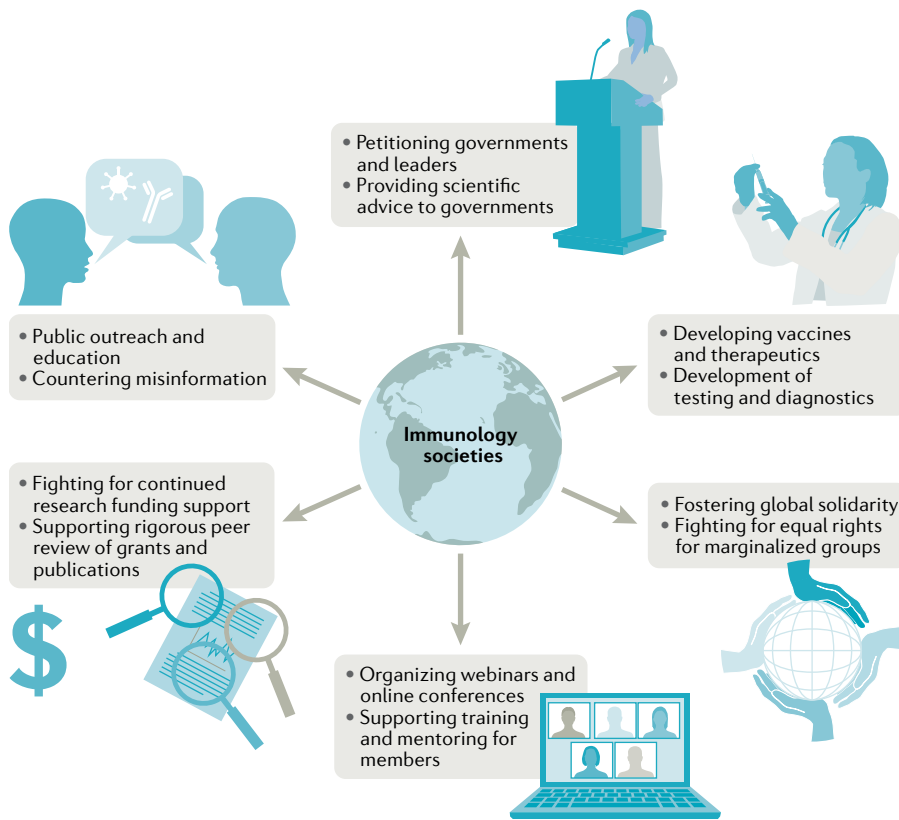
• Petitioning governments and leaders
• Providing scientific advice to governments

• Public outreach and education
• Countering misinformation

• Developing vaccines and therapeutics
• Development of testing and diagnostics

Immunology societies

• Fighting for continued research funding support
• Supporting rigorous peer review of grants and publications

• Fostering global solidarity
• Fighting for equal rights for marginalized groups

$

• Organizing webinars and online conferences
• Supporting training and mentoring for members